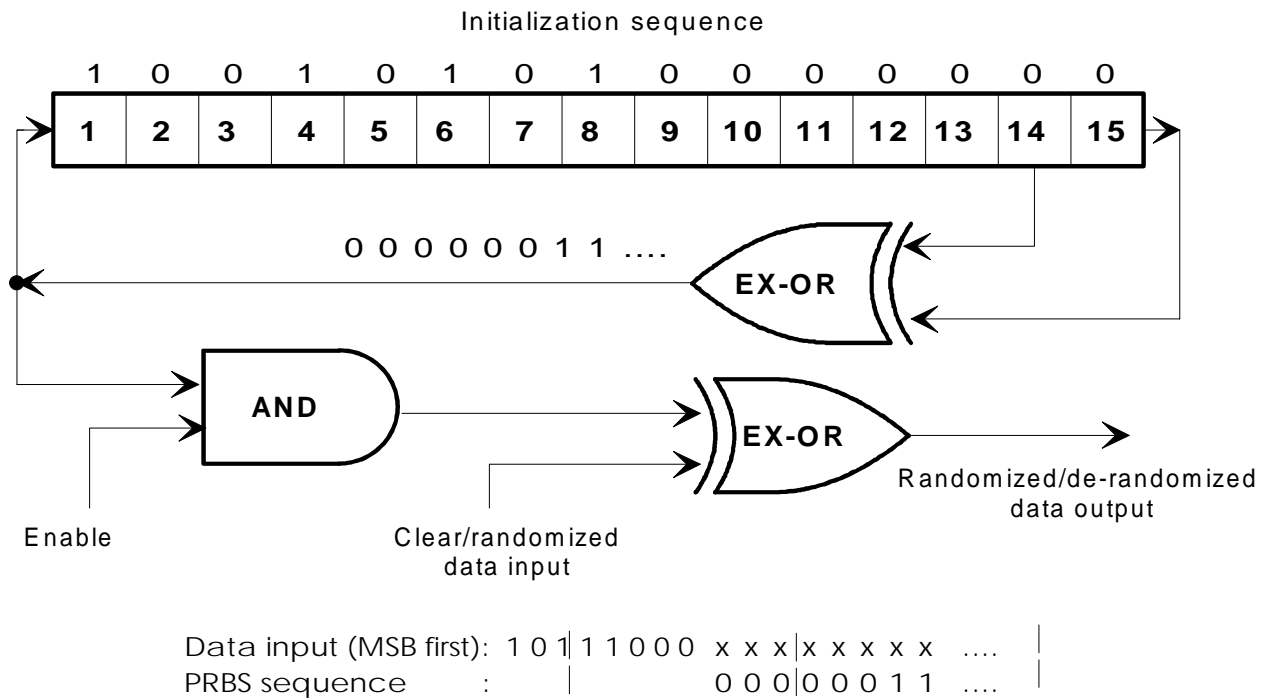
Initialization sequence

| 1 | 0 | 0 | 1 | 0 | 1 | 0 | 1 | 0 | 0 | 0 | 0 | 0 | 0 | 0 |
|---|---|---|---|---|---|---|---|---|---|---|---|---|---|---|
| 1 | 2 | 3 | 4 | 5 | 6 | 7 | 8 | 9 | 10 | 11 | 12 | 13 | 14 | 15 |

0 0 0 0 0 0 1 1 ....

EX-OR

AND

EX-OR

Randomized/de-randomized data output

Enable

Clear/randomized data input

Data input (MSB first): 1 0 1 | 1 1 0 0 0 x x x | x x x x x ....
PRBS sequence : | 0 0 0 | 0 0 0 1 1 ....